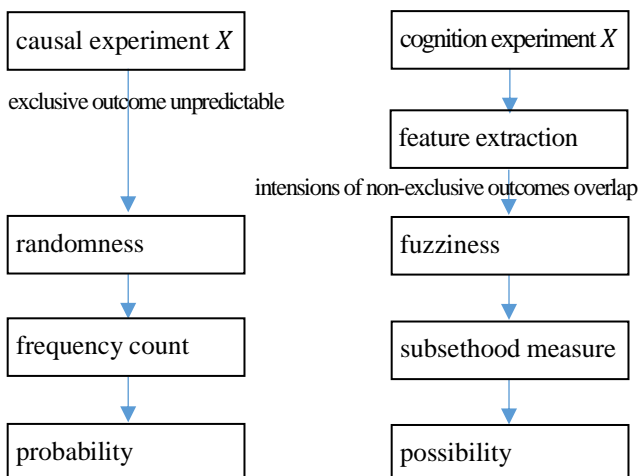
causal experiment $X$

exclusive outcome unpredictable

randomness

frequency count

probability

cognition experiment $X$

feature extraction

intensions of non-exclusive outcomes overlap

fuzziness

subsethood measure

possibility